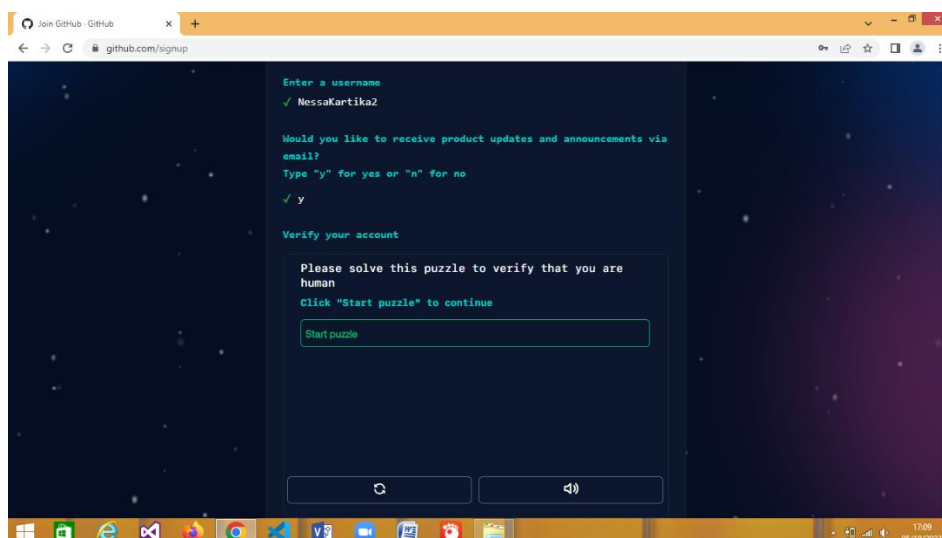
Join GitHub · GitHub

github.com/signup

Enter a username

✓ NessaKartika2

Would you like to receive product updates and announcements via email?

Type "y" for yes or "n" for no

✓ y

Verify your account

Please solve this puzzle to verify that you are human

Click "Start puzzle" to continue

Start puzzle

17:09